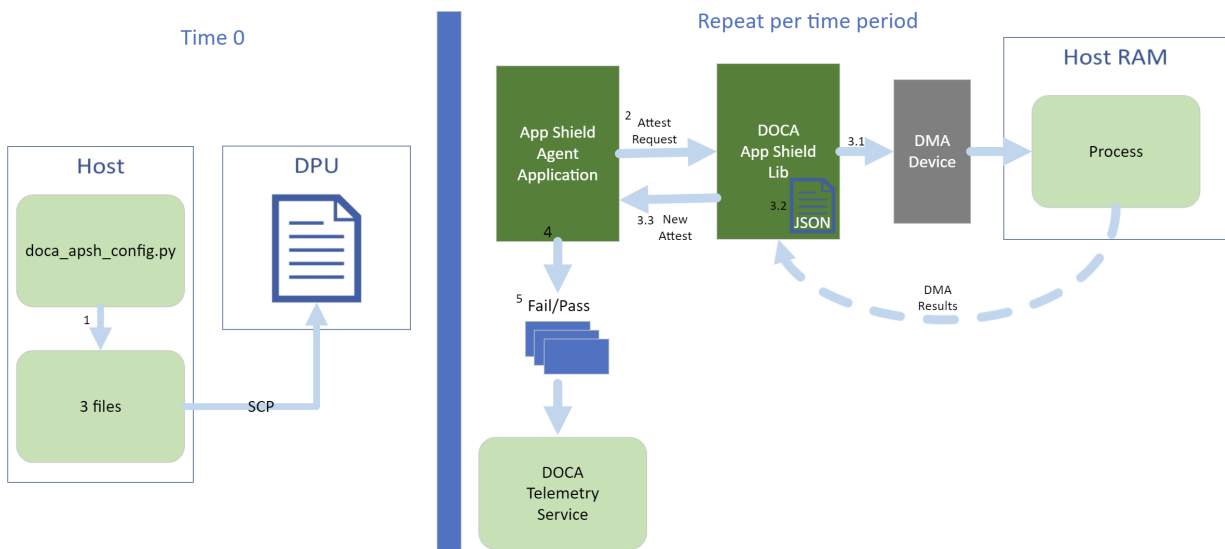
Time 0

Host

doca_apsh_config.py

1

3 files

SCP

DPU

Repeat per time period

App Shield Agent Application

2 Attest Request

3.3 New Attest

DOCA App Shield Lib

3.2 JSON

3.1

DMA Device

Host RAM

Process

DMA Results

4

5 Fail/Pass

DOCA Telemetry Service